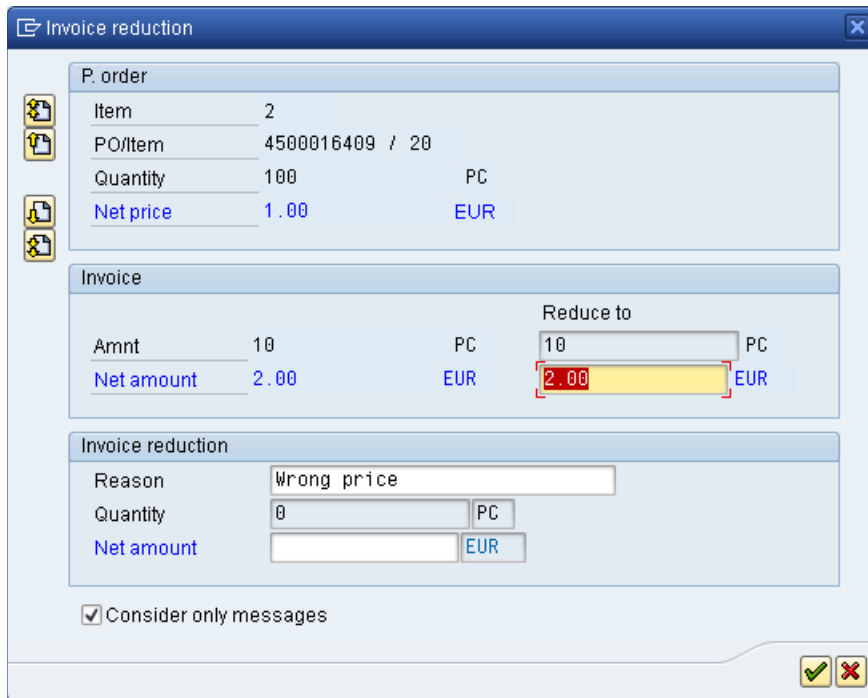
Invoice reduction

P. order

| Item | 2 | |
|---|---|---|
| PO/Item | 4500016409 / 20 | |
| Quantity | 100 | PC |
| Net price | 1.00 | EUR |

Invoice

| | | | Reduce to | |
|---|---|---|---|---|
| Amnt | 10 | PC | 10 | PC |
| Net amount | 2.00 | EUR | 2.00 | EUR |

Invoice reduction

| Reason | Wrong price | |
|---|---|---|
| Quantity | 0 | PC |
| Net amount | | EUR |

Consider only messages